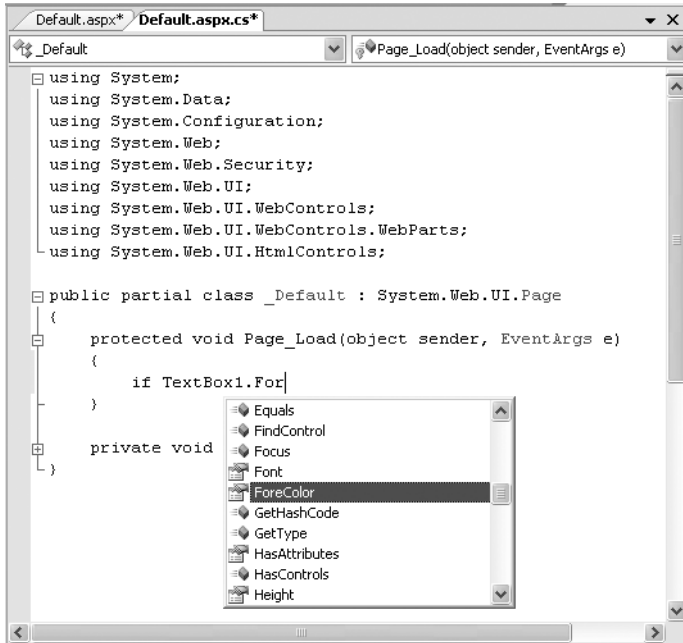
Default.aspx* Default.aspx.cs*

_Default

Page_Load(object sender, EventArgs e)

using System;
using System.Data;
using System.Configuration;
using System.Web;
using System.Web.Security;
using System.Web.UI;
using System.Web.UI.WebControls;
using System.Web.UI.WebControls.WebParts;
using System.Web.UI.HtmlControls;

public partial class _Default : System.Web.UI.Page
{
    protected void Page_Load(object sender, EventArgs e)
    {
        if TextBox1.For
    }

    private void
}

Equals
FindControl
Focus
Font
ForeColor
GetHashCode
GetType
HasAttributes
HasControls
Height